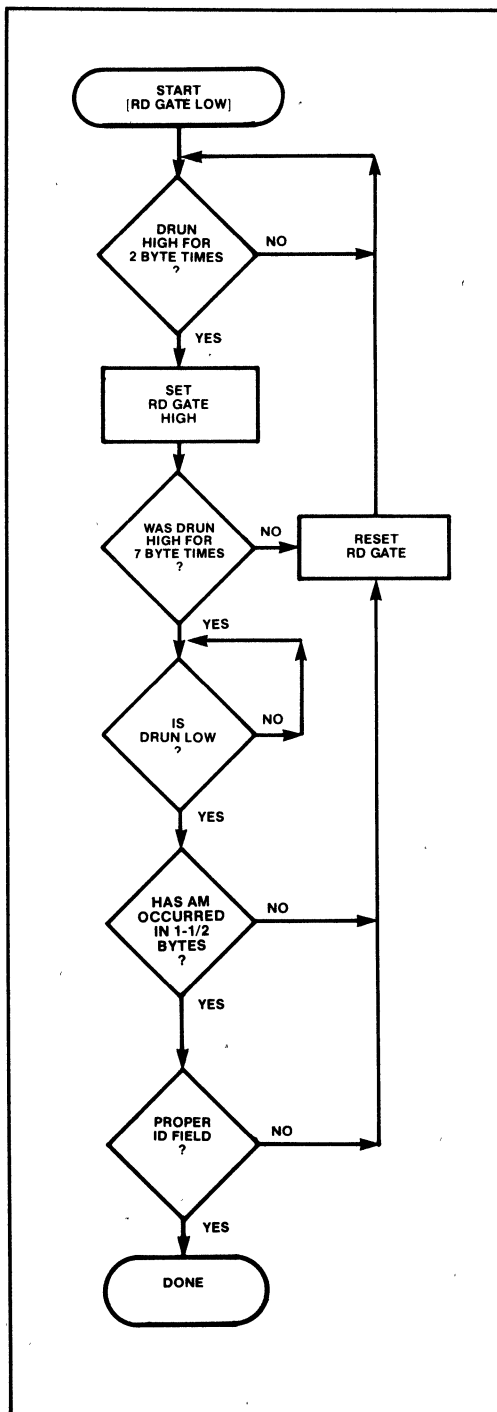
START
[RD GATE LOW]

DRUN HIGH FOR 2 BYTE TIMES ?

NO

YES

SET RD GATE HIGH

WAS DRUN HIGH FOR 7 BYTE TIMES ?

NO

RESET RD GATE

YES

IS DRUN LOW ?

NO

YES

HAS AM OCCURRED IN 1-1/2 BYTES ?

NO

YES

PROPER ID FIELD ?

NO

YES

DONE